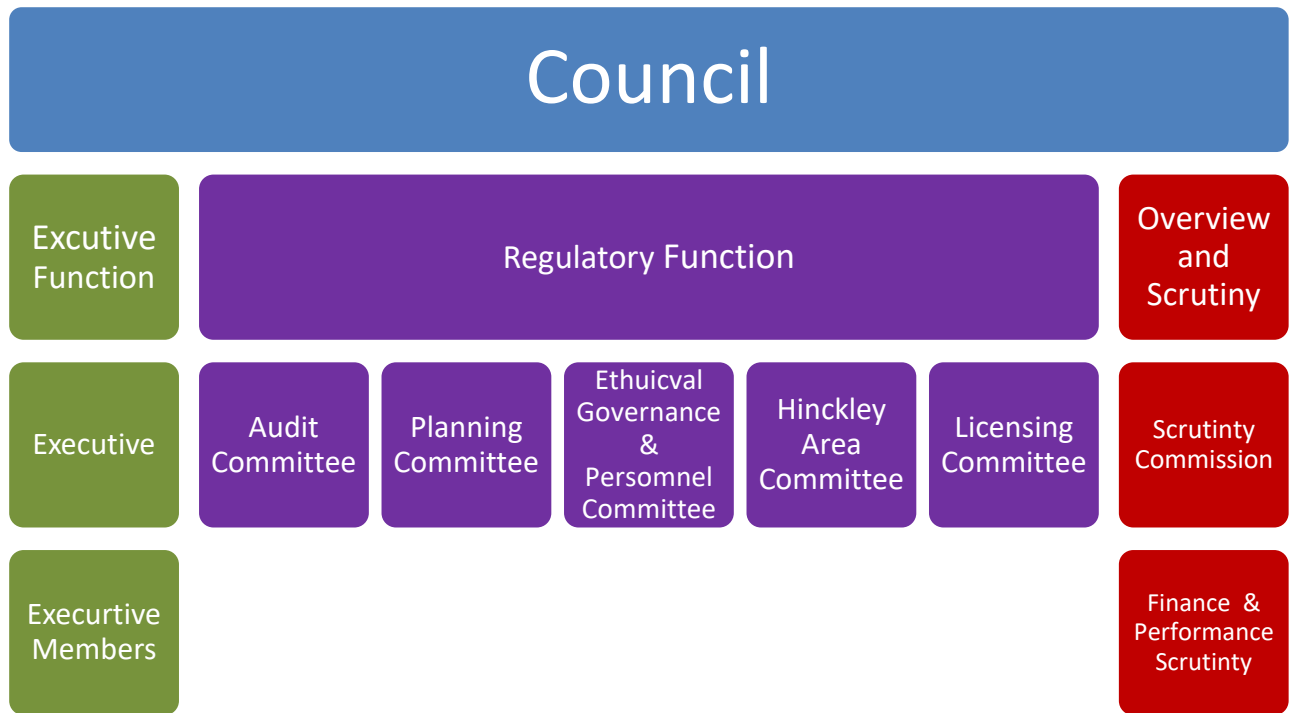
Council

Excutive Function

Regulatory Function

Overview and Scrutiny

Executive

Audit Committee

Planning Committee

Ethuicval Governance & Personnel Committee

Hinckley Area Committee

Licensing Committee

Scrutinty Commission

Executive Members

Finance & Performance Scrutinty